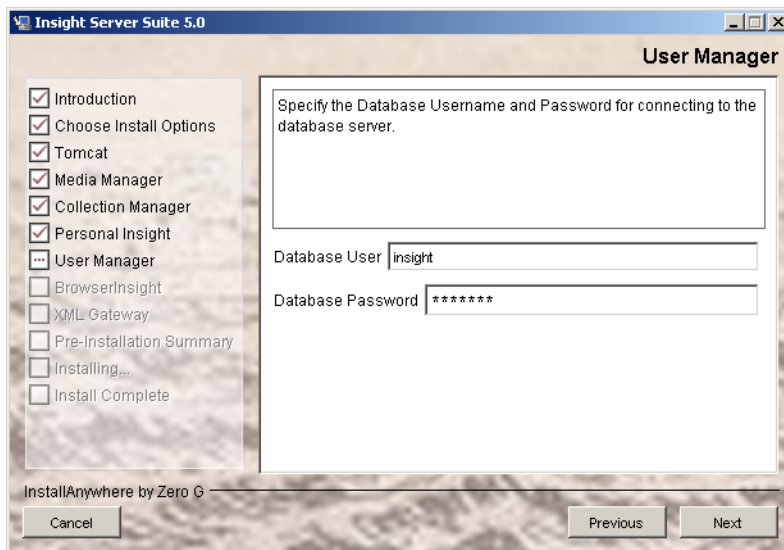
Insight Server Suite 5.0

User Manager

Introduction
Choose Install Options
Tomcat
Media Manager
Collection Manager
Personal Insight
User Manager
BrowserInsight
XML Gateway
Pre-Installation Summary
Installing...
Install Complete

Specify the Database Username and Password for connecting to the database server.

Database User insight

Database Password *******

InstallAnywhere by Zero G

Cancel

Previous

Next